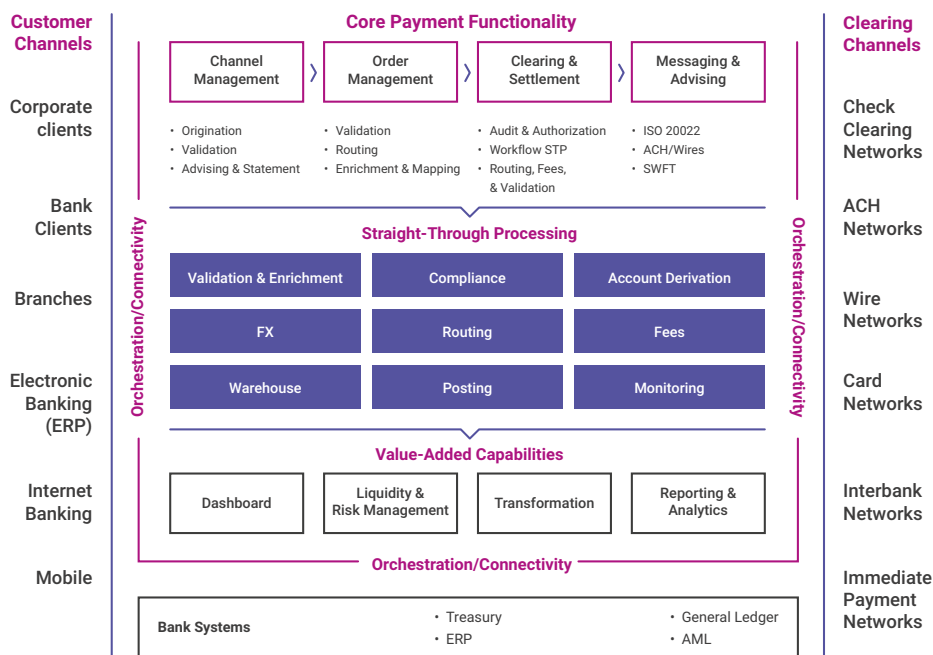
Customer Channels

Corporate clients

Bank Clients

Branches

Electronic Banking (ERP)

Internet Banking

Mobile

Core Payment Functionality

Channel Management

Order Management

Clearing & Settlement

Messaging & Advising

• Origination
• Validation
• Advising & Statement

• Validation
• Routing
• Enrichment & Mapping

• Audit & Authorization
• Workflow STP
• Routing, Fees, & Validation

• ISO 20022
• ACH/Wires
• SWFT

Orchestration/Connectivity

Straight-Through Processing

| Validation & Enrichment | Compliance | Account Derivation |
|---|---|---|
| FX | Routing | Fees |
| Warehouse | Posting | Monitoring |

Orchestration/Connectivity

Value-Added Capabilities

Dashboard

Liquidity & Risk Management

Transformation

Reporting & Analytics

Orchestration/Connectivity

Bank Systems

• Treasury
• ERP

• General Ledger
• AML

Clearing Channels

Check Clearing Networks

ACH Networks

Wire Networks

Card Networks

Interbank Networks

Immediate Payment Networks